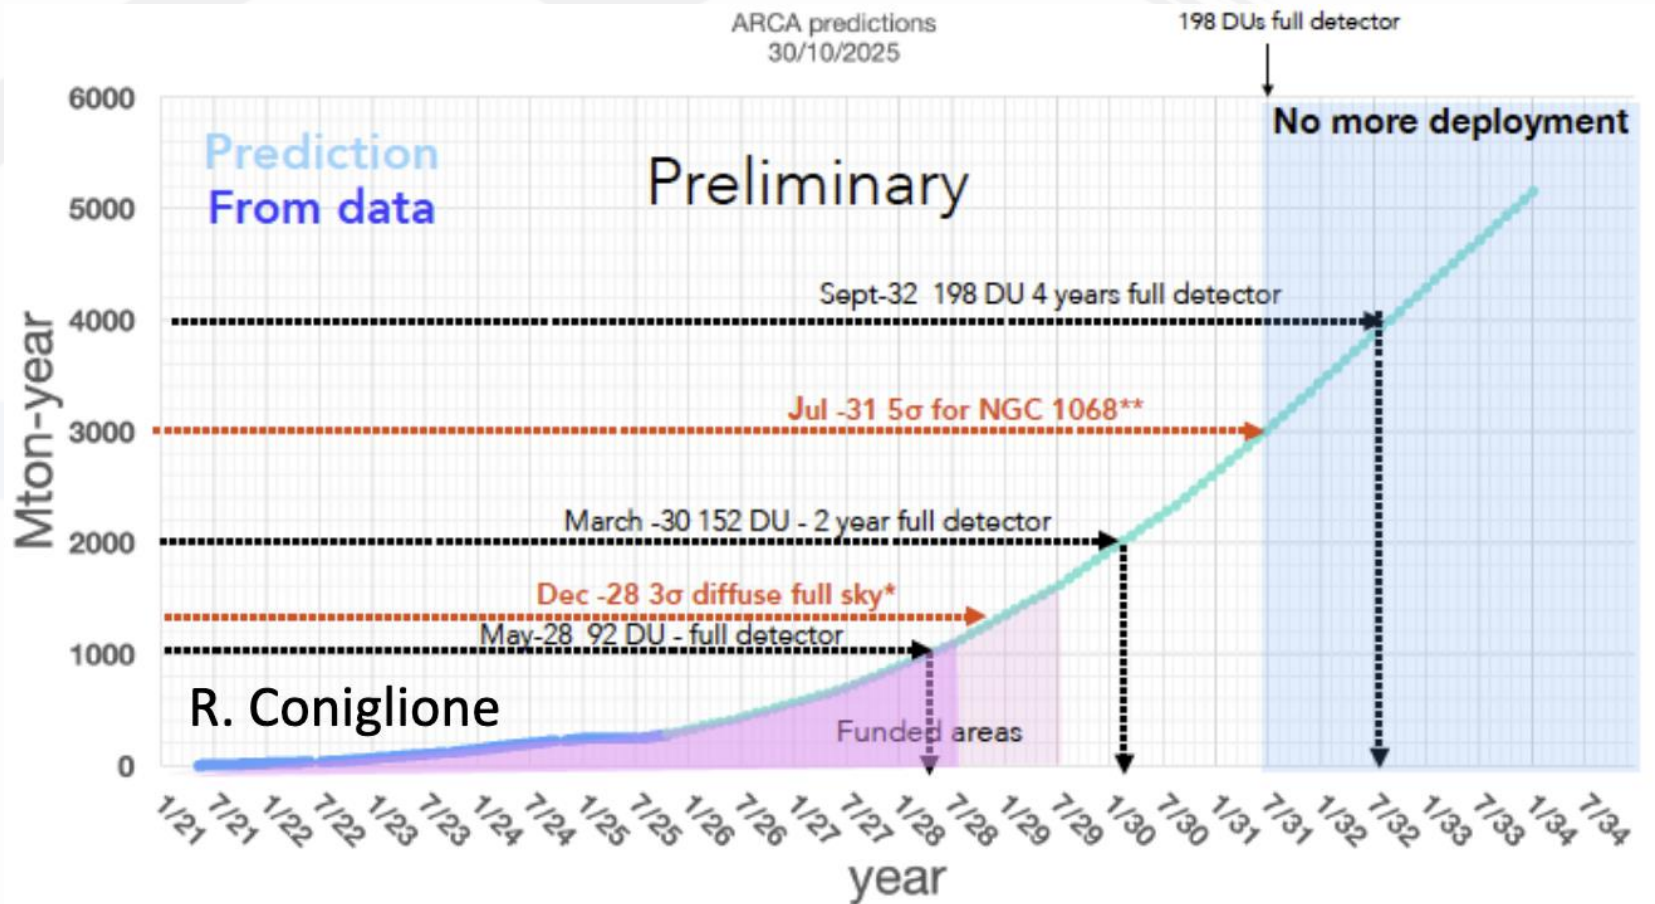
ARCA predictions
30/10/2025

198 DUs full detector

No more deployment

Prediction
From data

Preliminary

Sept-32 198 DU 4 years full detector

Jul -31 5σ for NGC 1068**

March -30 152 DU - 2 year full detector

Dec -28 3σ diffuse full sky*

May-28 92 DU - full detector

R. Coniglione

Funded areas

Mton-year

6000
5000
4000
3000
2000
1000
0

1/21 7/21 1/22 7/22 1/23 7/23 1/24 7/24 1/25 7/25 1/26 7/26 1/27 7/27 1/28 7/28 1/29 7/29 1/30 7/30 1/31 7/31 1/32 7/32 1/33 7/33 1/34 7/34

year